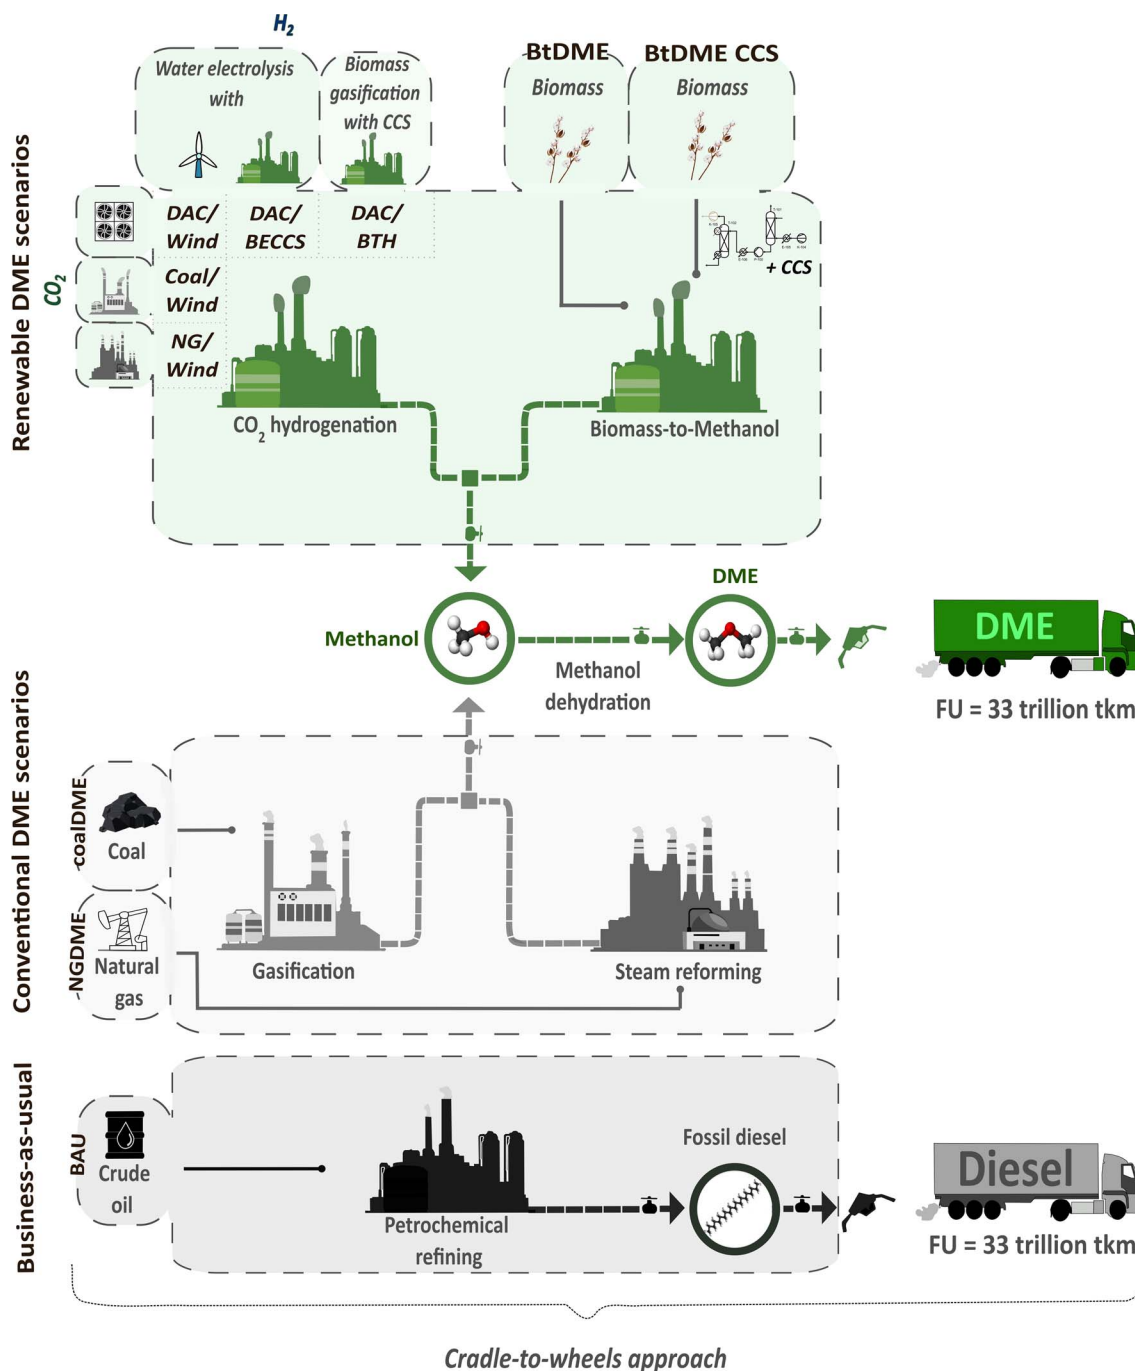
$H_2$

Water electrolysis with

Biomass gasification with CCS

BtDME

Biomass

BtDME CCS

Biomass

Renewable DME scenarios

$CO_2$

DAC/ Wind

DAC/ BECCS

DAC/ BTH

Coal/ Wind

NG/ Wind

+ CCS

$CO_2$ hydrogenation

Biomass-to-Methanol

DME

Methanol

Methanol dehydration

DME

FU = 33 trillion tkm

Conventional DME scenarios

coalDME

Coal

NGDME

Natural gas

Gasification

Steam reforming

Business-as-usual

BAU

Crude oil

Fossil diesel

Petrochemical refining

Diesel

FU = 33 trillion tkm

Cradle-to-wheels approach